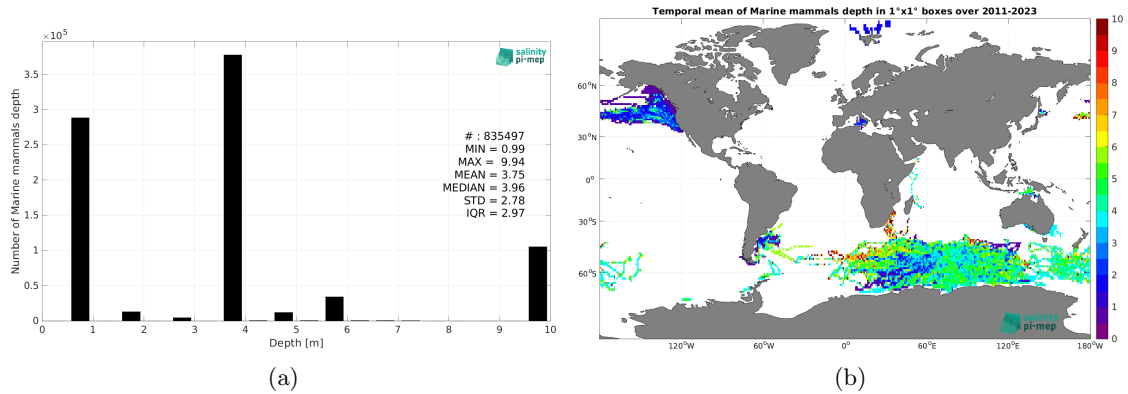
$\times 10^5$

salinity pi-mep

Number of Marine mammals depth

3.5
3
2.5
2
1.5
1
0.5
0

# : 835497
MIN = 0.99
MAX = 9.94
MEAN = 3.75
MEDIAN = 3.96
STD = 2.78
IQR = 2.97

0 1 2 3 4 5 6 7 8 9 10
Depth [m]

(a)

Temporal mean of Marine mammals depth in 1°x1° boxes over 2011-2023

60°N
30°N
0°
30°S
60°S

120°W 60°W 0° 60°E 120°E 180°W

salinity pi-mep

10
9
8
7
6
5
4
3
2
1
0

(b)